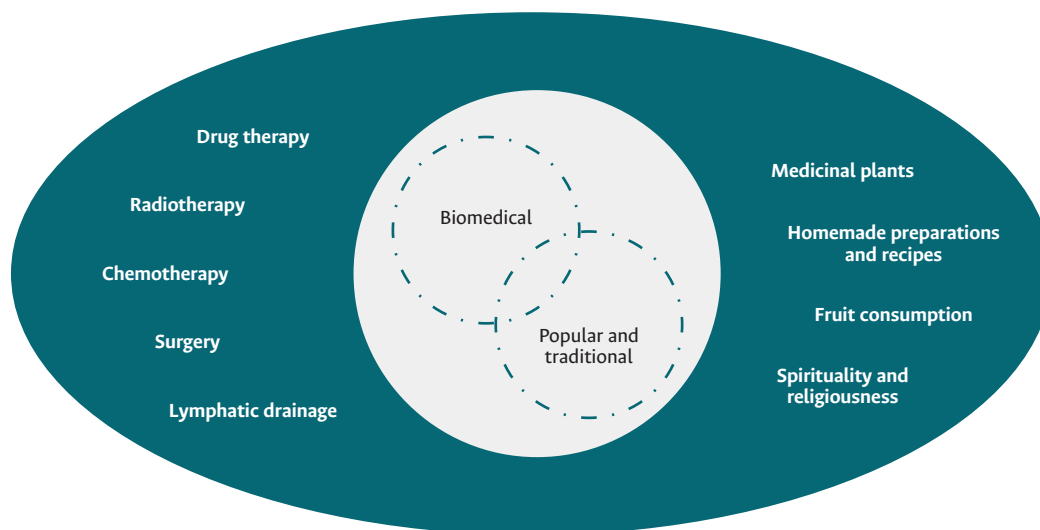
Drug therapy

Radiotherapy

Chemotherapy

Surgery

Lymphatic drainage

Biomedical

Popular and traditional

Medicinal plants

Homemade preparations and recipes

Fruit consumption

Spirituality and religiousness